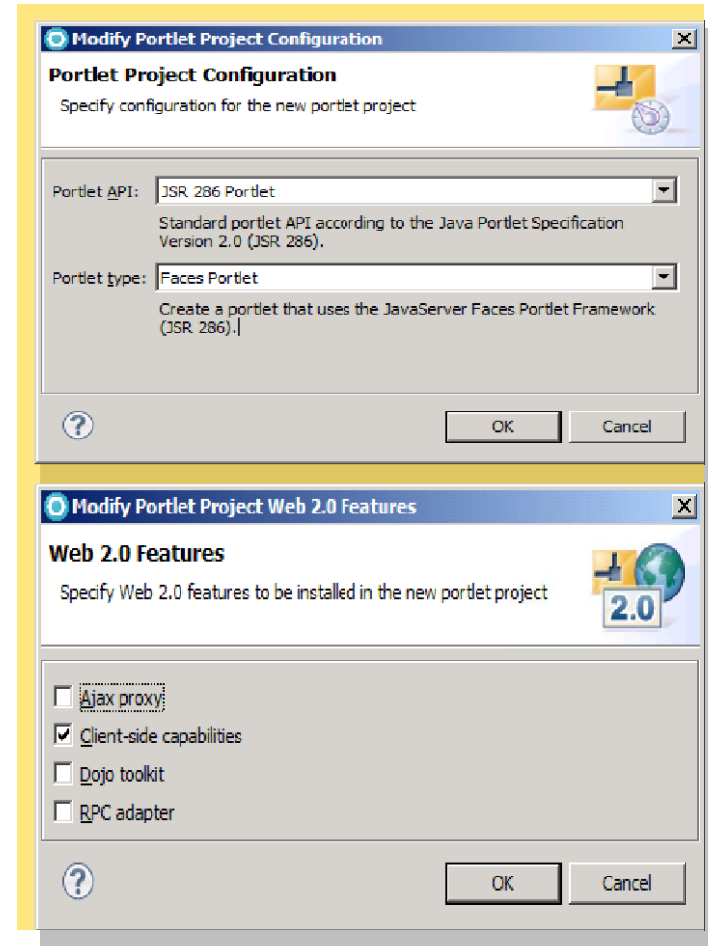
Modify Portlet Project Configuration

Portlet Project Configuration

Specify configuration for the new portlet project

Portlet API: JSR 286 Portlet

Standard portlet API according to the Java Portlet Specification Version 2.0 (JSR 286).

Portlet type: Faces Portlet

Create a portlet that uses the JavaServer Faces Portlet Framework (JSR 286).

OK Cancel

Modify Portlet Project Web 2.0 Features

Web 2.0 Features

Specify Web 2.0 features to be installed in the new portlet project

2.0

Ajax proxy

Client-side capabilities

Dojo toolkit

RPC adapter

OK Cancel